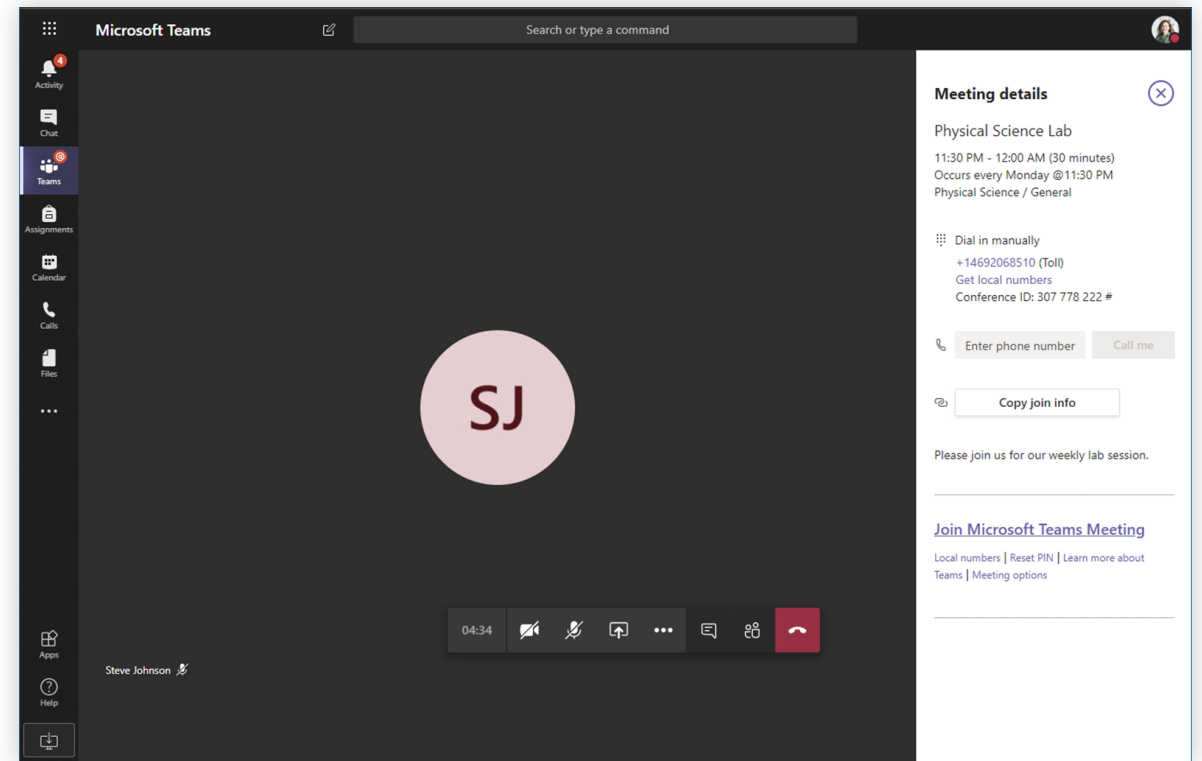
Microsoft Teams

Search or type a command

4
Activity

Chat

Teams

Assignments

Calendar

Calls

Files

...

Apps

Help

SJ

Steve Johnson

04:34

Meeting details

Physical Science Lab

11:30 PM - 12:00 AM (30 minutes)
Occurs every Monday @11:30 PM
Physical Science / General

Dial in manually
+14692068510 (Toll)
Get local numbers
Conference ID: 307 778 222 #

Enter phone number

Call me

Copy join info

Please join us for our weekly lab session.

Join Microsoft Teams Meeting

Local numbers | Reset PIN | Learn more about Teams | Meeting options